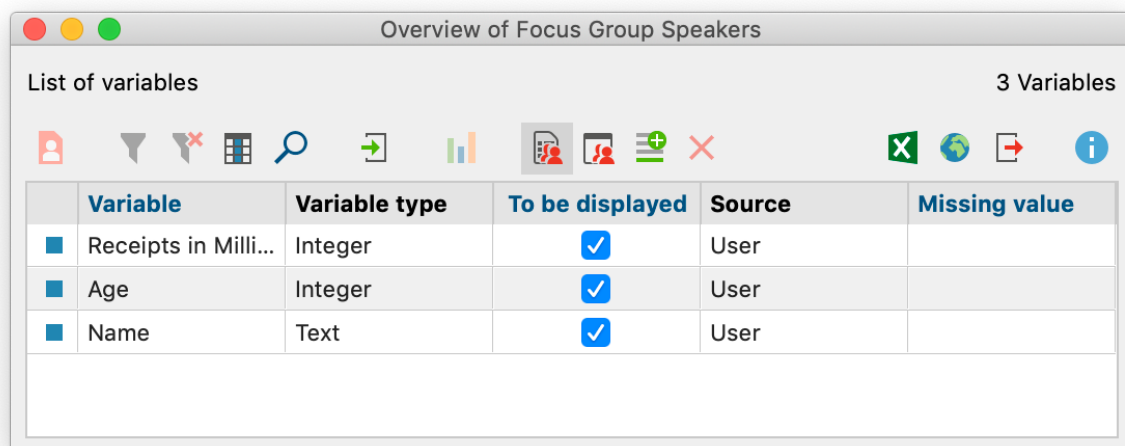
Overview of Focus Group Speakers

List of variables

3 Variables

| | Variable | Variable type | To be displayed | Source | Missing value |
|---|---|---|---|---|---|
| | Receipts in Milli... | Integer | ✓ | User | |
| | Age | Integer | ✓ | User | |
| | Name | Text | ✓ | User | |